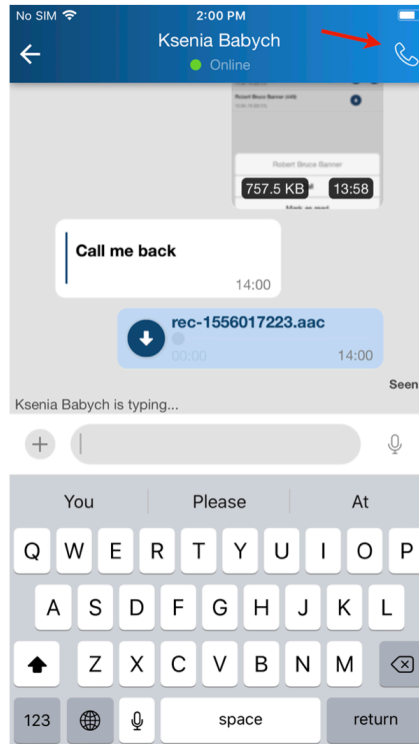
No SIM 2:00 PM

Ksenia Babych
Online

Robert Bruce Banner

Robert Bruce Banner

757.5 KB 13:58

Call me back
14:00

rec-1556017223.aac
00:00 14:00

Seen

Ksenia Babych is typing...

You Please At

Q W E R T Y U I O P
A S D F G H J K L
Z X C V B N M
123 space return